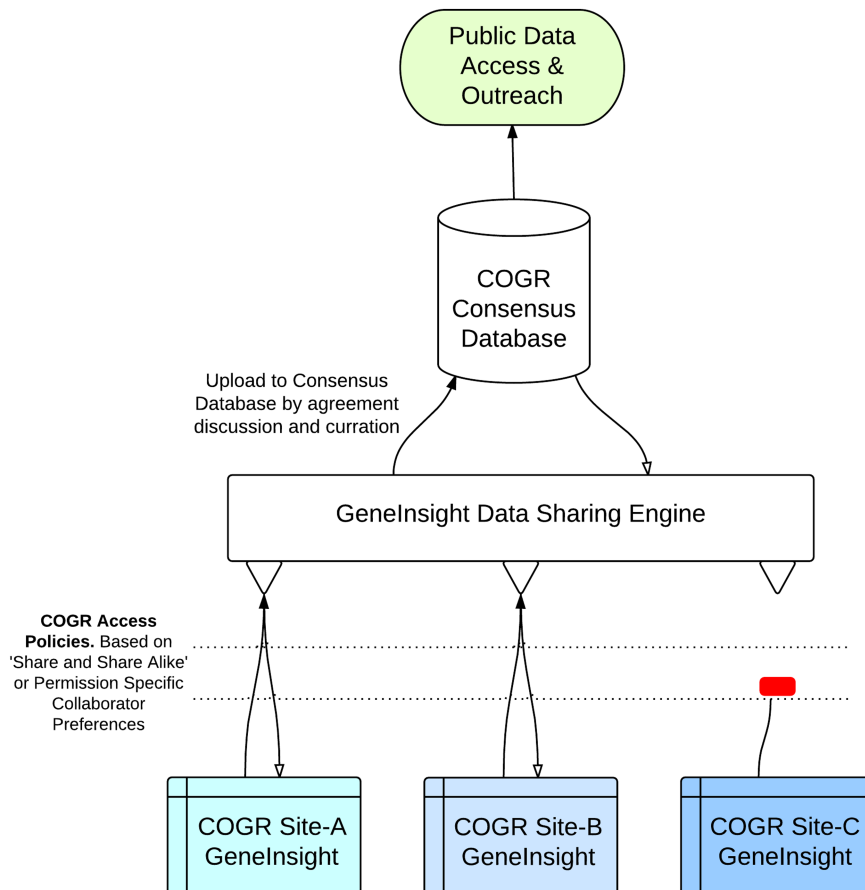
Public Data Access & Outreach

COGR Consensus Database

Upload to Consensus Database by agreement discussion and curration

GeneInsight Data Sharing Engine

**COGR Access Policies.** Based on 'Share and Share Alike' or Permission Specific Collaborator Preferences

COGR Site-A GeneInsight

COGR Site-B GeneInsight

COGR Site-C GeneInsight